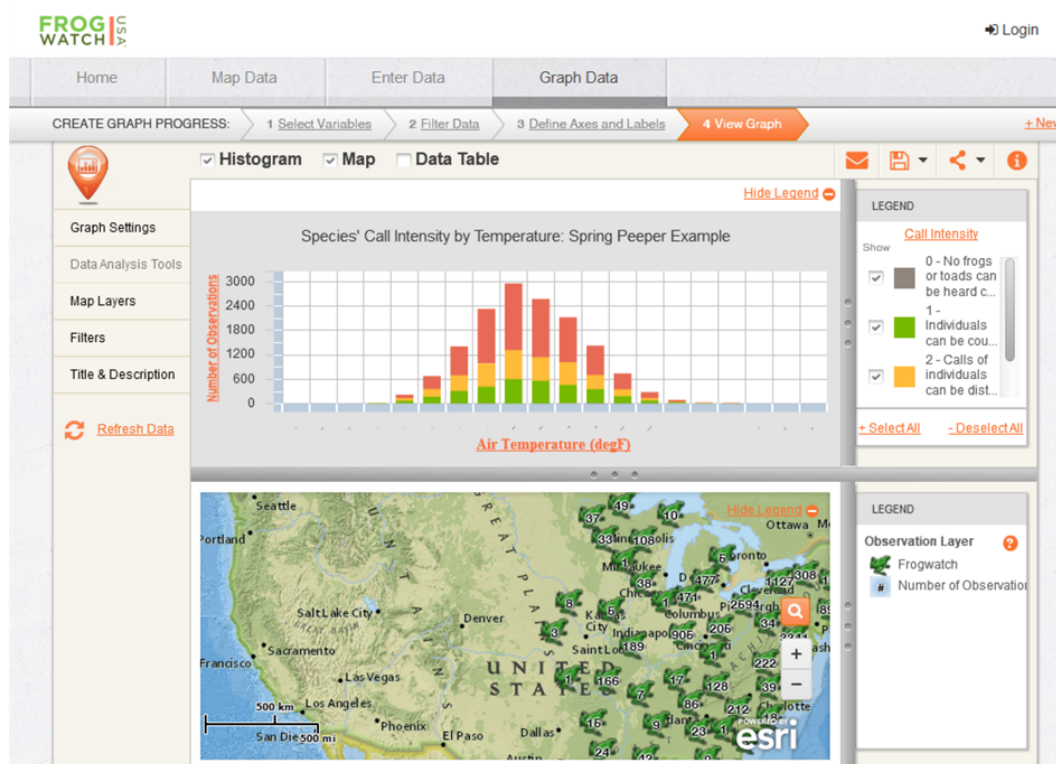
FROG WATCH USA

Login

Home | Map Data | Enter Data | Graph Data

CREATE GRAPH PROGRESS: 1 Select Variables 2 Filter Data 3 Define Axes and Labels 4 View Graph + New

Histogram Map Data Table

Graph Settings
Data Analysis Tools
Map Layers
Filters
Title & Description

Refresh Data

Hide Legend

Species' Call Intensity by Temperature: Spring Peeper Example

Number of Observations

3000
2400
1800
1200
600
0

Air Temperature (degF)

LEGEND

Call Intensity

Show

0 - No frogs or toads can be heard c...

1 - Individuals can be cou...

2 - Calls of individuals can be dist...

+ Select All - Deselect All

Hide Legend

Seattle
Portland
Salt Lake City
Denver
Sacramento
Francisco
Las Vegas
Los Angeles
Phoenix
San Die
El Paso
Dallas
Austin
UNITED STATES
Ottawa
Toronto
Milwaukee
Chicago
Columbus
Kansas City
Indianapolis
Saint Lo
Cincinnati
Cleveland
Pittsburgh
Washington
500 km
500 mi

37 49 33 108 6 38 477 1127 308 471 2594 905 205 34 189 222 166 128 39 86 212 23 16 9 1 3 5 7 17

POWERED BY esri

LEGEND

Observation Layer

Frogwatch

Number of Observation